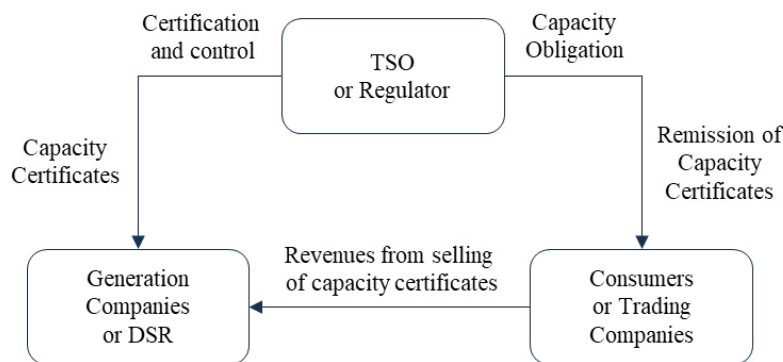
Certification and control

TSO or Regulator

Capacity Obligation

Capacity Certificates

Remission of Capacity Certificates

Revenues from selling of capacity certificates

Generation Companies or DSR

Consumers or Trading Companies